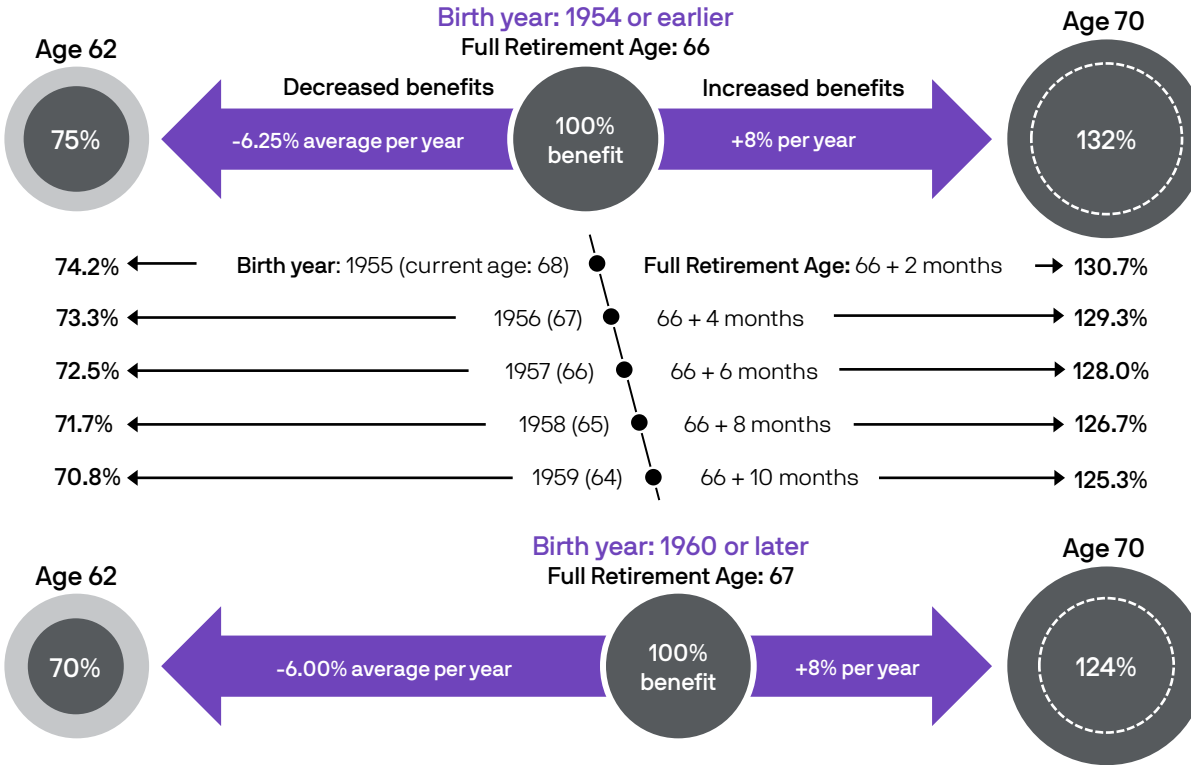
Birth year: 1954 or earlier
Full Retirement Age: 66

Age 62

75%

Decreased benefits

-6.25% average per year

100% benefit

Increased benefits

+8% per year

Age 70

132%

74.2% Birth year: 1955 (current age: 68) Full Retirement Age: 66 + 2 months 130.7%

73.3% 1956 (67) 66 + 4 months 129.3%

72.5% 1957 (66) 66 + 6 months 128.0%

71.7% 1958 (65) 66 + 8 months 126.7%

70.8% 1959 (64) 66 + 10 months 125.3%

Birth year: 1960 or later
Full Retirement Age: 67

Age 62

70%

-6.00% average per year

100% benefit

+8% per year

Age 70

124%